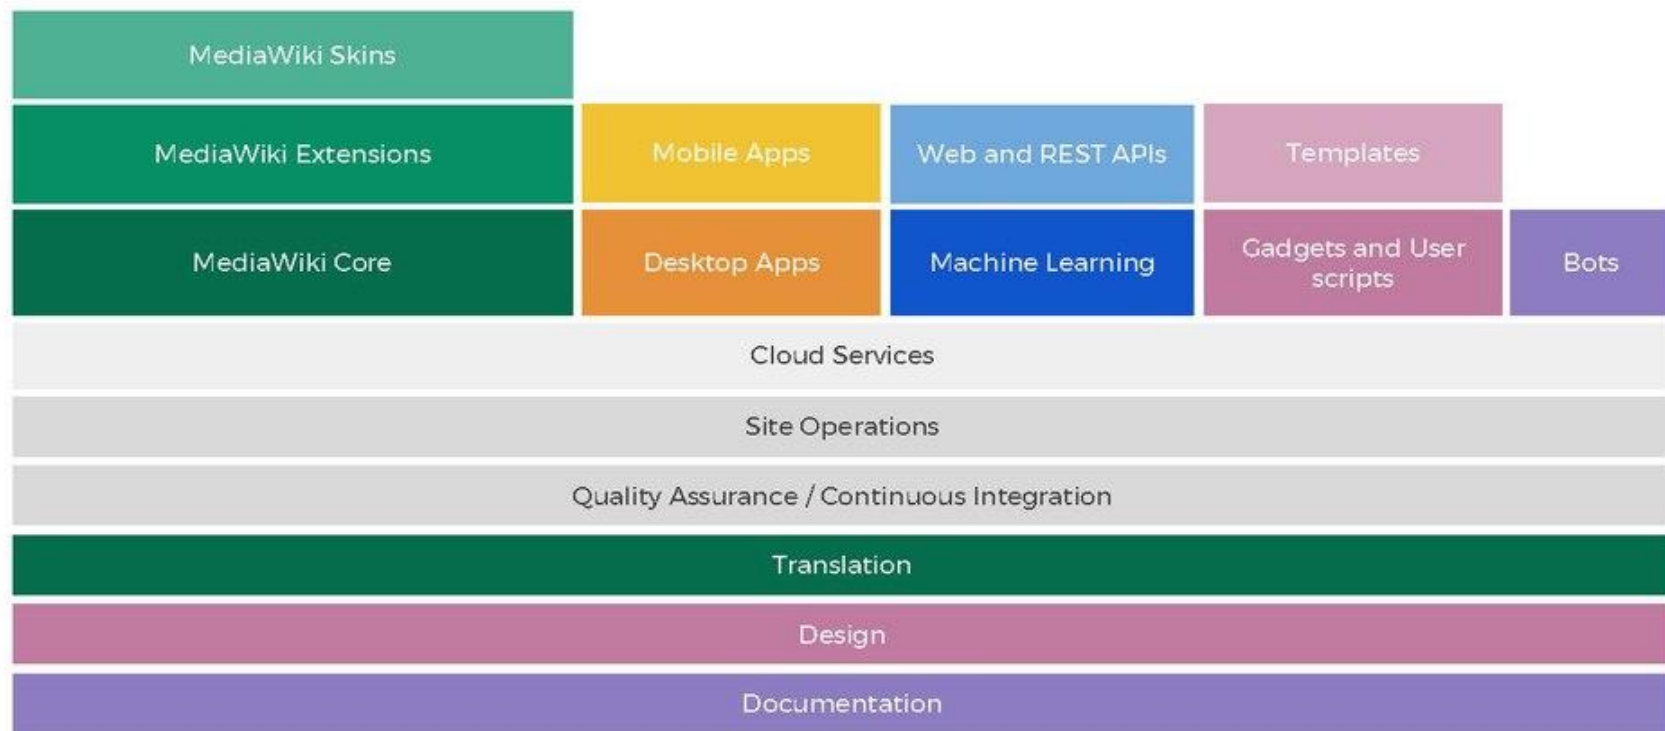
MediaWiki Skins

MediaWiki Extensions

Mobile Apps

Web and REST APIs

Templates

MediaWiki Core

Desktop Apps

Machine Learning

Gadgets and User scripts

Bots

Cloud Services

Site Operations

Quality Assurance / Continuous Integration

Translation

Design

Documentation